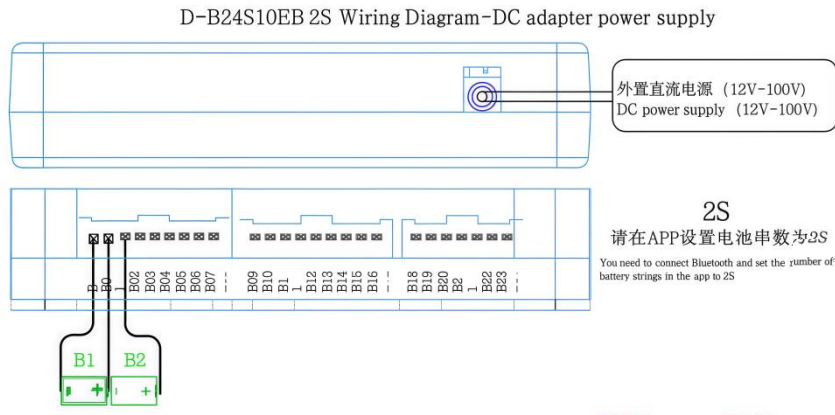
D-B24S10EB 2S Wiring Diagram-DC adapter power supply

外置直流电源 (12V-100V)
DC power supply (12V-100V)

B- B0 1 B02 B03 B04 B05 B06 B07 -- B09 B10 B1 1 B12 B13 B14 B15 B16 -- B18 B19 B20 B2 1 B22 B23 --

2S
请在APP设置电池串数为2S
You need to connect Bluetooth and set the number of battery strings in the app to 2S

B1 B2
- + - +